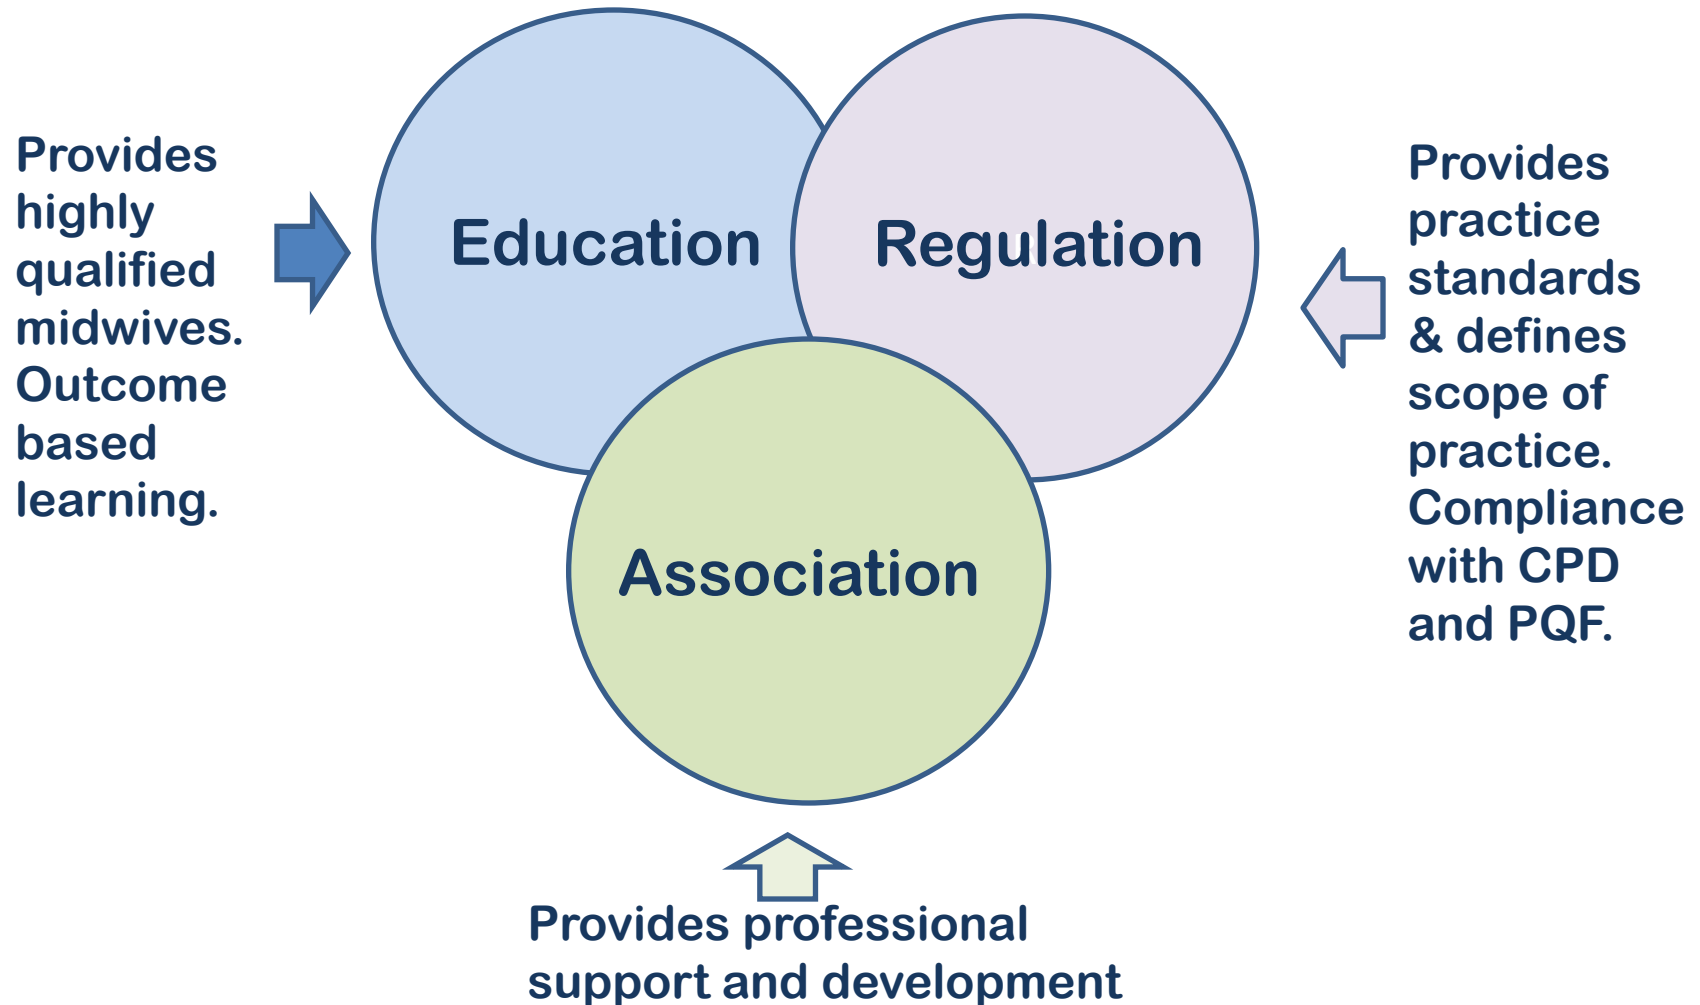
Provides highly qualified midwives. Outcome based learning.

Education

Regulation

Provides practice standards & defines scope of practice. Compliance with CPD and PQF.

Association

Provides professional support and development